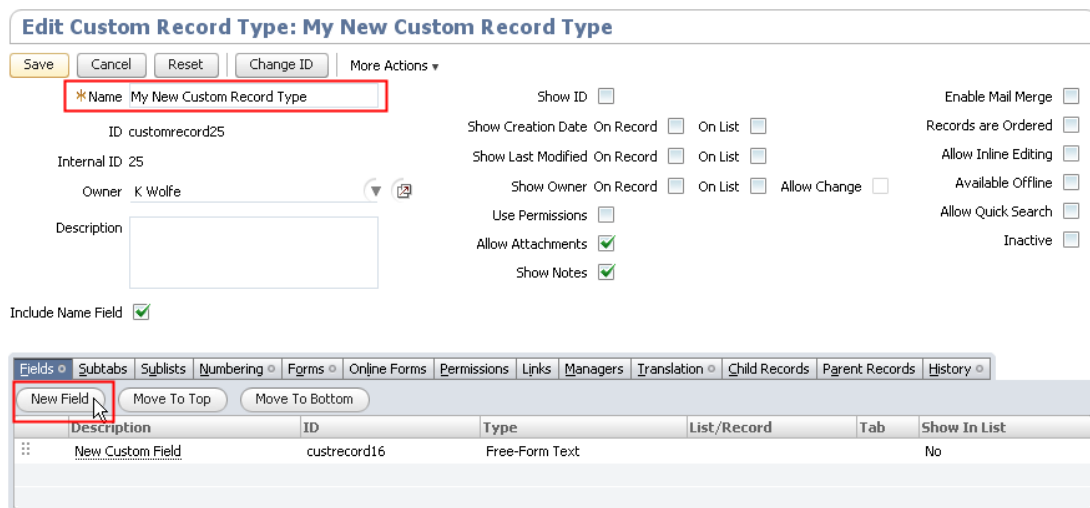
Edit Custom Record Type: My New Custom Record Type

Save | Cancel | Reset | Change ID | More Actions ▾

*Name My New Custom Record Type

ID customrecord25

Internal ID 25

Owner K Wolfe

Description

Include Name Field

Show ID

Show Creation Date On Record On List

Show Last Modified On Record On List

Show Owner On Record On List Allow Change

Use Permissions

Allow Attachments

Show Notes

Enable Mail Merge

Records are Ordered

Allow Inline Editing

Available Offline

Allow Quick Search

Inactive

Fields | Subtabs | Sublists | Numbering | Forms | Online Forms | Permissions | Links | Managers | Translation | Child Records | Parent Records | History

New Field | Move To Top | Move To Bottom

| Description | ID | Type | List/Record | Tab | Show In List |
|---|---|---|---|---|---|
| New Custom Field | custrecord16 | Free-Form Text | | | No |